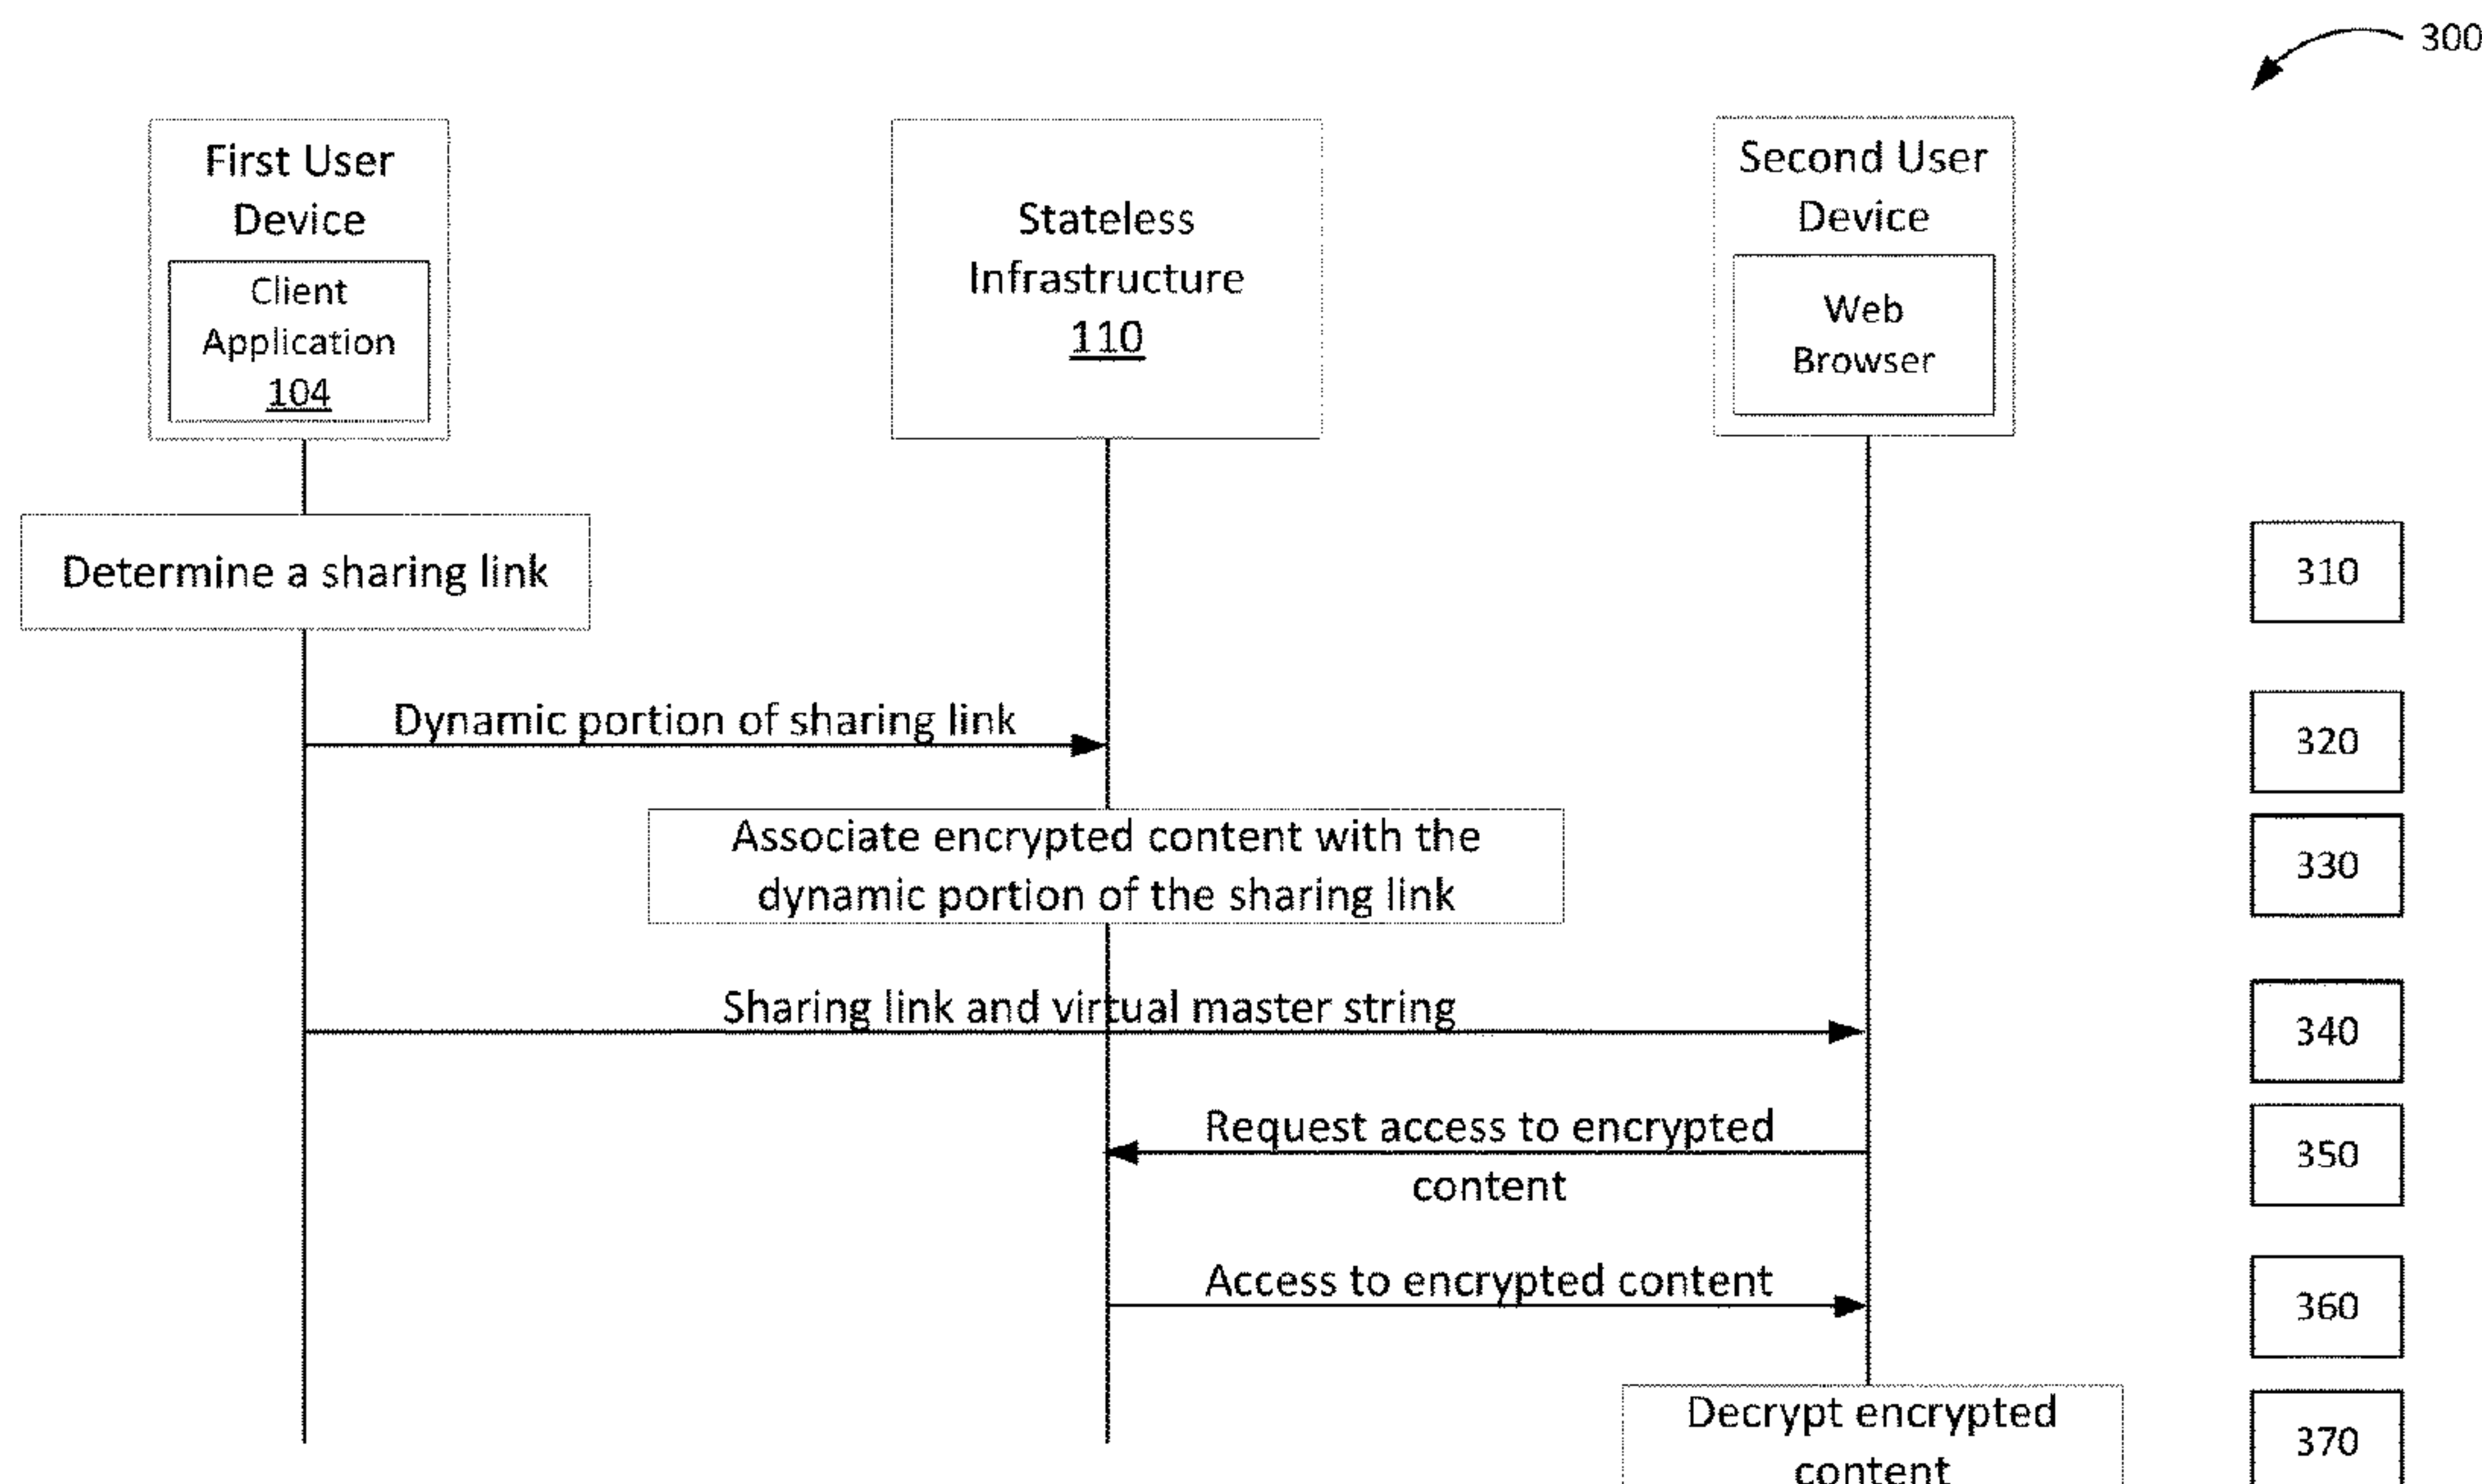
300

First User Device
Client Application
104

Stateless Infrastructure
110

Second User Device
Web Browser

Determine a sharing link

310

Dynamic portion of sharing link

320

Associate encrypted content with the dynamic portion of the sharing link

330

Sharing link and virtual master string

340

Request access to encrypted content

350

Access to encrypted content

360

Decrypt encrypted content

370